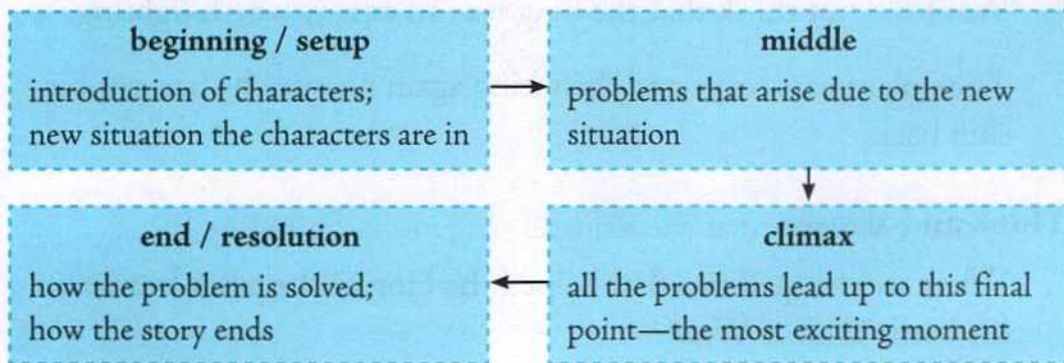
beginning / setup
introduction of characters; new situation the characters are in

middle
problems that arise due to the new situation

climax
all the problems lead up to this final point—the most exciting moment

end / resolution
how the problem is solved; how the story ends